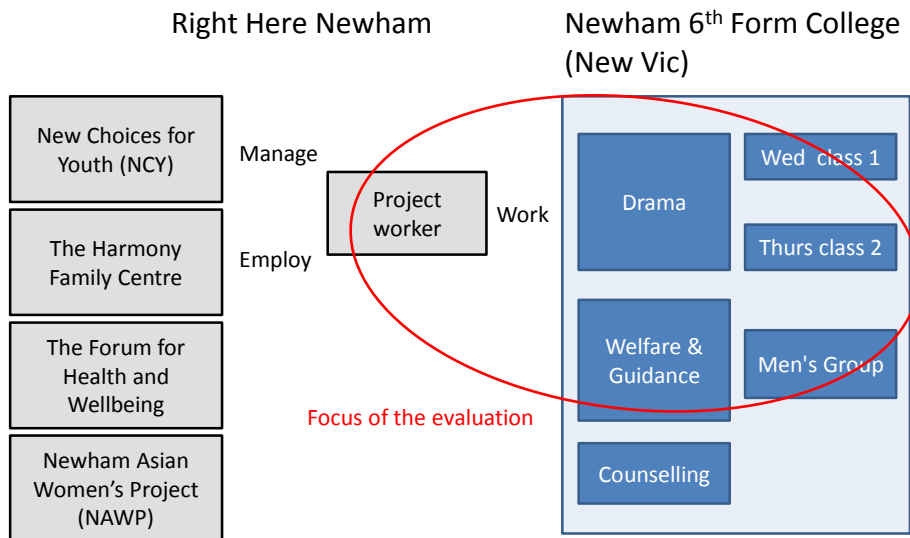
Right Here Newham

Newham 6$^{th}$ Form College (New Vic)

New Choices for Youth (NCY)

The Harmony Family Centre

The Forum for Health and Wellbeing

Newham Asian Women's Project (NAWP)

Manage

Employ

Project worker

Work

Drama

Wed class 1

Thurs class 2

Welfare & Guidance

Men's Group

Counselling

Focus of the evaluation